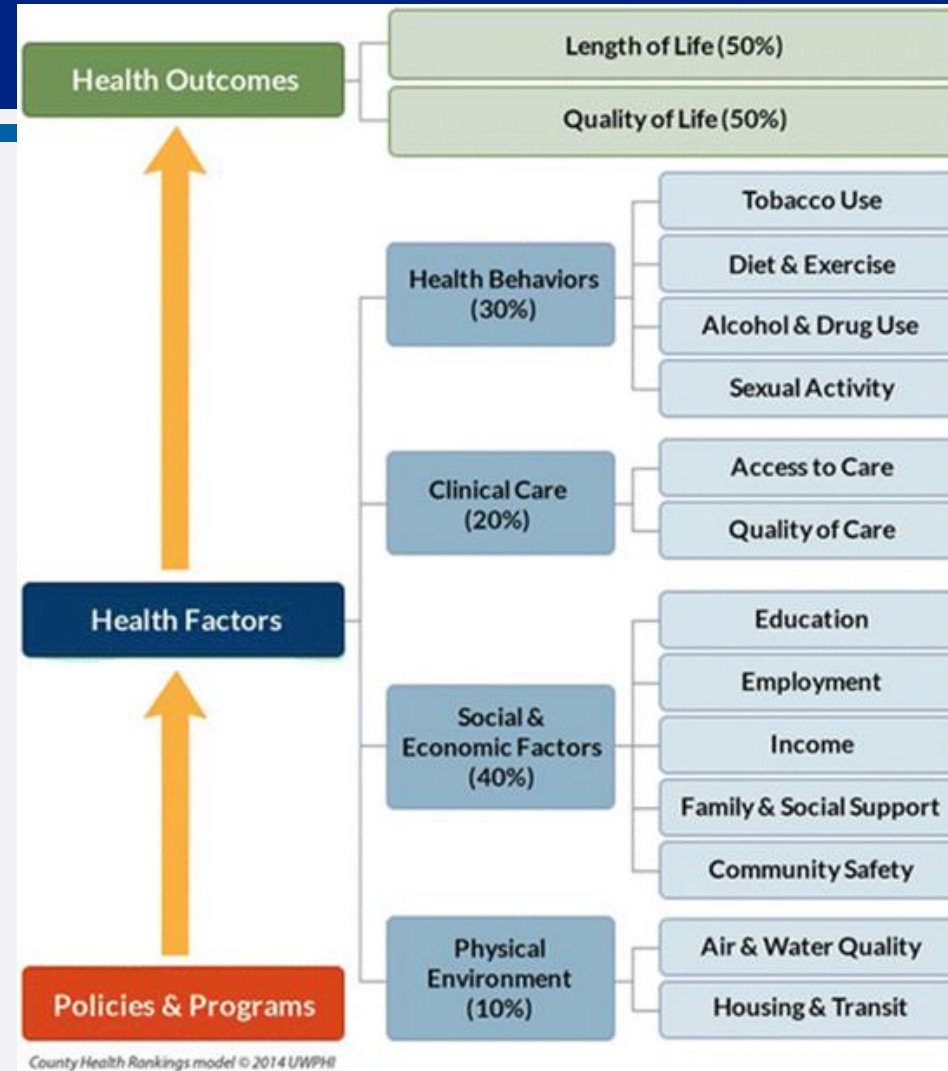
Health Outcomes

Length of Life (50%)

Quality of Life (50%)

Health Behaviors (30%)

Tobacco Use

Diet & Exercise

Alcohol & Drug Use

Sexual Activity

Clinical Care (20%)

Access to Care

Quality of Care

Health Factors

Social & Economic Factors (40%)

Education

Employment

Income

Family & Social Support

Community Safety

Physical Environment (10%)

Air & Water Quality

Housing & Transit

Policies & Programs

County Health Rankings model © 2014 UWPHI